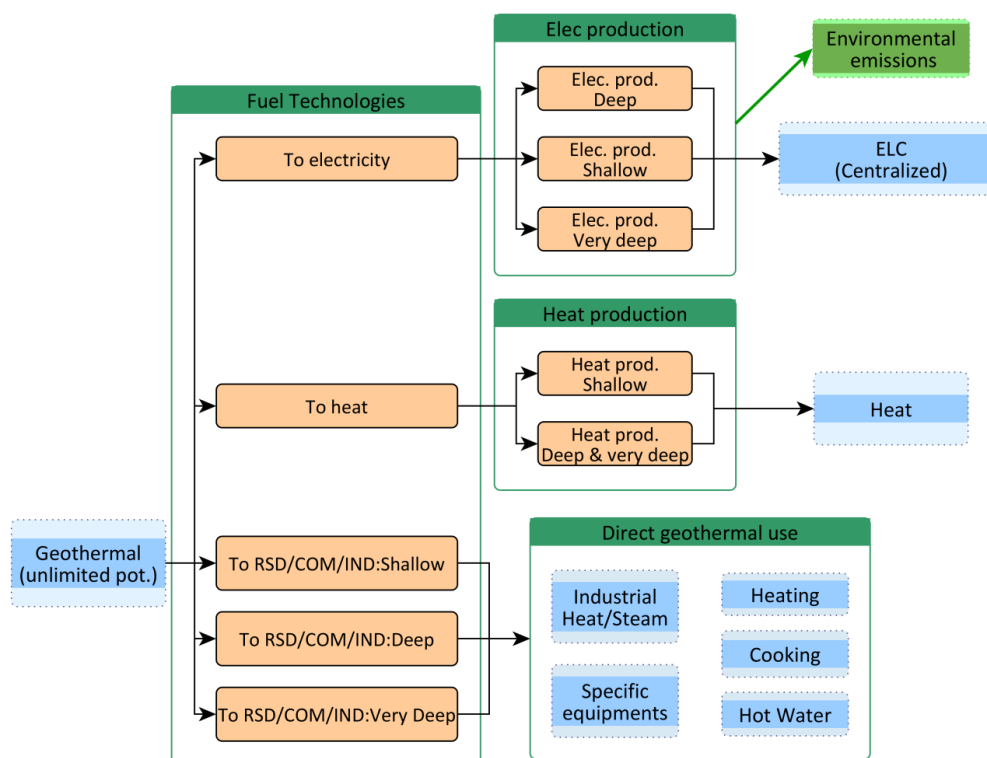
Geothermal
(unlimited pot.)

Fuel Technologies

To electricity

To heat

To RSD/COM/IND:Shallow

To RSD/COM/IND:Deep

To RSD/COM/IND:Very Deep

Elec production

Elec. prod.
Deep

Elec. prod.
Shallow

Elec. prod.
Very deep

Environmental
emissions

ELC
(Centralized)

Heat production

Heat prod.
Shallow

Heat prod.
Deep & very deep

Heat

Direct geothermal use

Industrial
Heat/Steam

Specific
equipments

Heating

Cooking

Hot Water